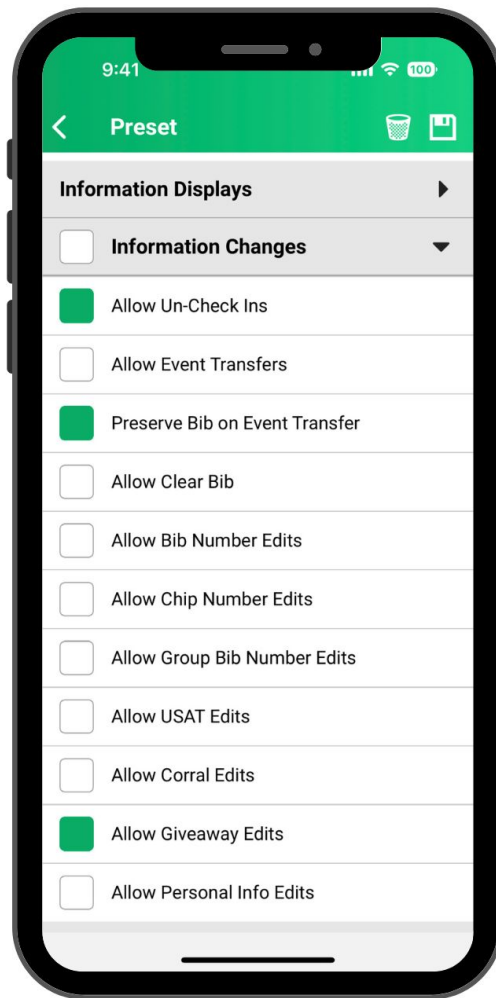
9:41

100

Preset

Information Displays

Information Changes

Allow Un-Check Ins

Allow Event Transfers

Preserve Bib on Event Transfer

Allow Clear Bib

Allow Bib Number Edits

Allow Chip Number Edits

Allow Group Bib Number Edits

Allow USAT Edits

Allow Corral Edits

Allow Giveaway Edits

Allow Personal Info Edits